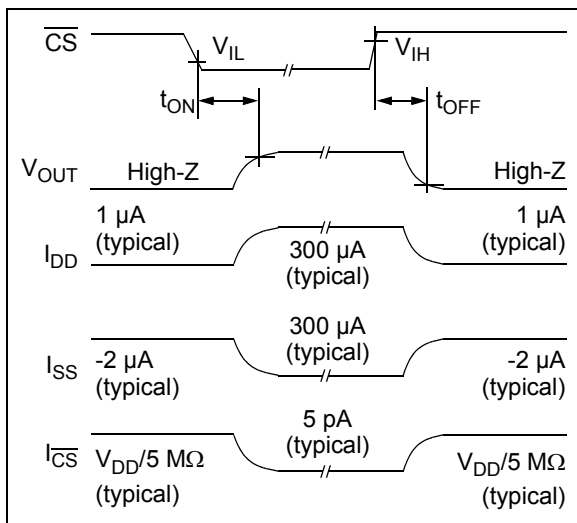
$\overline{CS}$

$V_{IL}$

$V_{IH}$

$t_{ON}$

$t_{OFF}$

$V_{OUT}$ High-Z

High-Z

1 µA (typical)

1 µA (typical)

$I_{DD}$

300 µA (typical)

300 µA (typical)

$I_{SS}$ -2 µA (typical)

-2 µA (typical)

5 pA (typical)

$I_{\overline{CS}}$ $V_{DD}$/5 MΩ (typical)

$V_{DD}$/5 MΩ (typical)